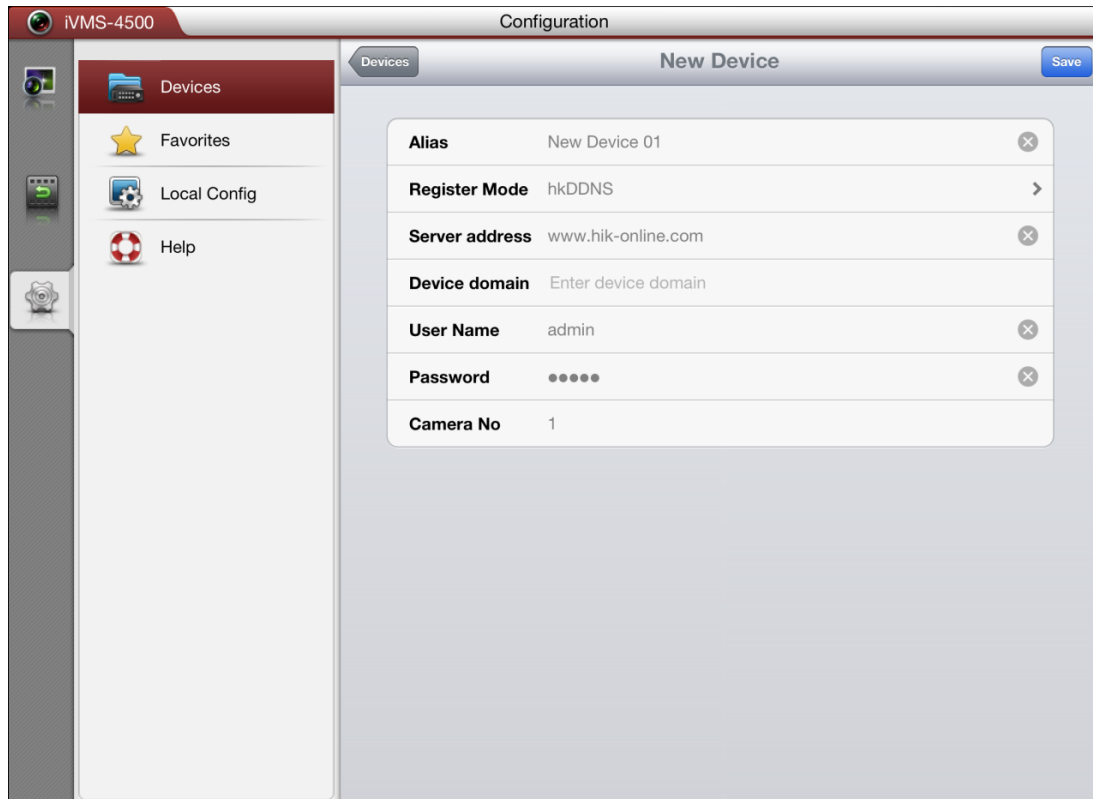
iVMS-4500

Configuration

Devices
Favorites
Local Config
Help

Devices

New Device

Save

| | |
|---|---|
| Alias | New Device 01 |
| Register Mode | hkDDNS |
| Server address | www.hik-online.com |
| Device domain | Enter device domain |
| User Name | admin |
| Password | ●●●●● |
| Camera No | 1 |